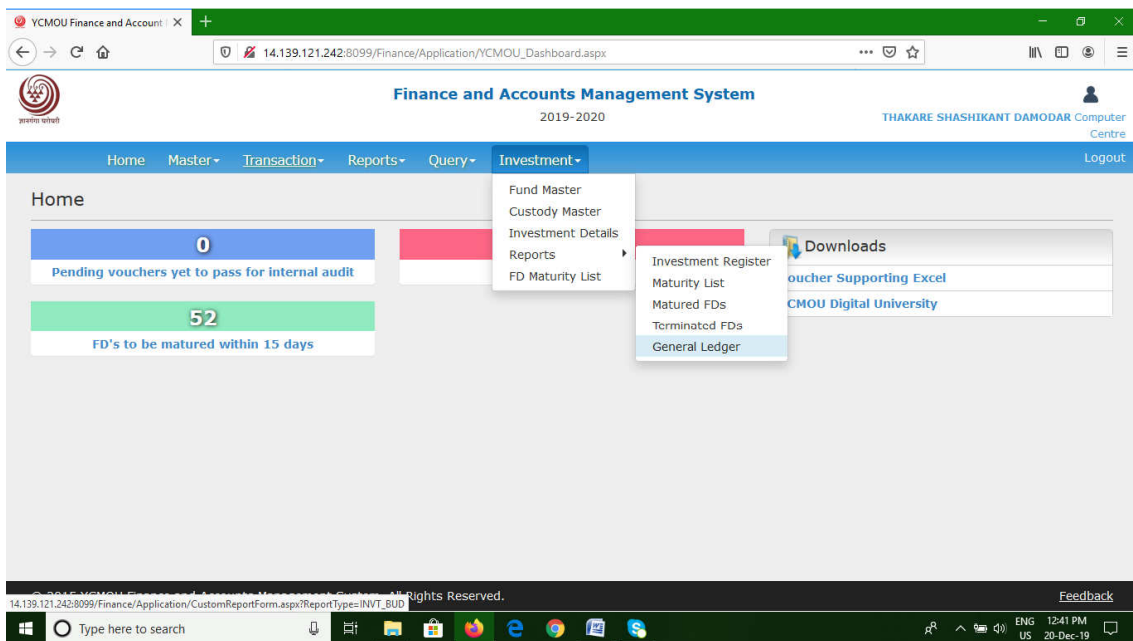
YCMOU Finance and Account | ×
+

14.139.121.242:8099/Finance/Application/YCMOU_Dashboard.aspx

ज्ञानगंगा घरोघरी

Finance and Accounts Management System
2019-2020

THAKARE SHASHIKANT DAMODAR Computer Centre

Home Master▾ Transaction▾ Reports▾ Query▾ Investment▾
Logout

Home

Fund Master
Custody Master
Investment Details
Reports
FD Maturity List

Investment Register
Maturity List
Matured FDs
Terminated FDs
General Ledger

0
Pending vouchers yet to pass for internal audit

52
FD's to be matured within 15 days

Downloads
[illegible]oucher Supporting Excel
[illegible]CMOU Digital University

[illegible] Rights Reserved.
14.139.121.242:8099/Finance/Application/CustomReportForm.aspx?ReportType=INVT_BUD
Feedback

Type here to search
ENG US 12:41 PM 20-Dec-19